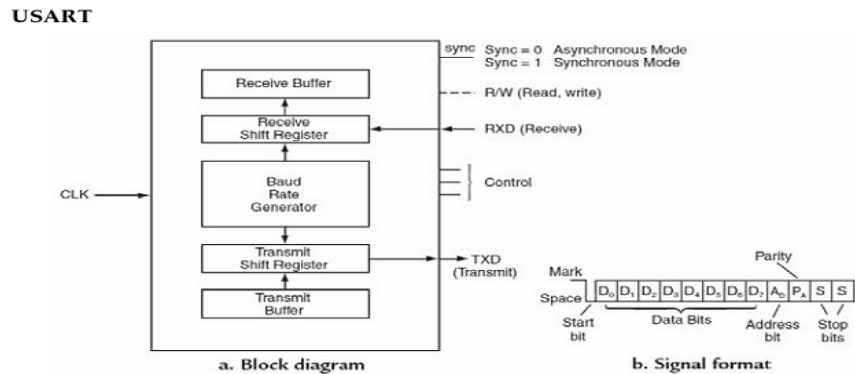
USART

sync Sync = 0 Asynchronous Mode
Sync = 1 Synchronous Mode

Receive Buffer

R/W (Read, write)

Receive Shift Register

RXD (Receive)

CLK

Baud Rate Generator

Control

Transmit Shift Register

TXD (Transmit)

Transmit Buffer

Parity

Mark

Space

$D_0$ $D_1$ $D_2$ $D_3$ $D_4$ $D_5$ $D_6$ $D_7$ $A_D$ $P_A$ S S

Start bit

Data Bits

Address bit

Stop bits

a. Block diagram

b. Signal format